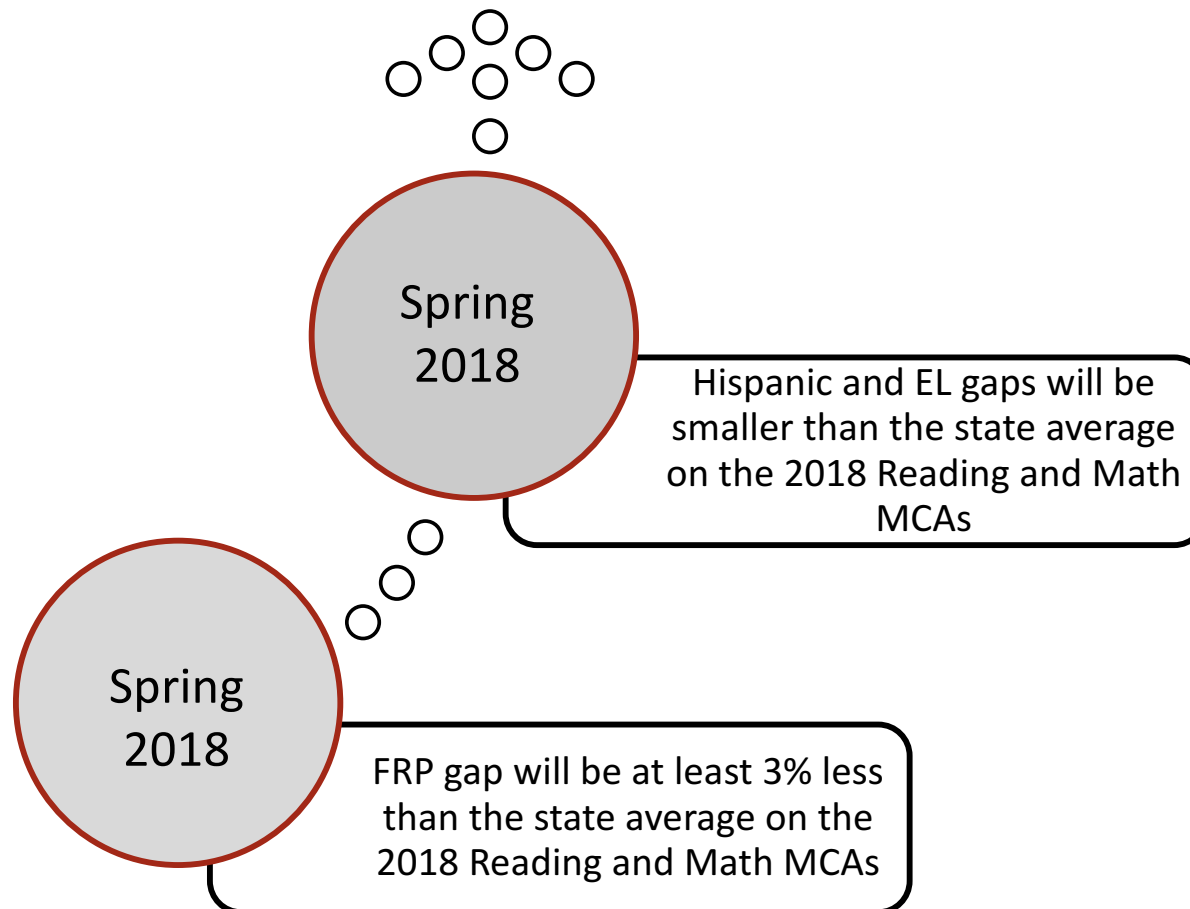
Spring 2018

Hispanic and EL gaps will be smaller than the state average on the 2018 Reading and Math MCAs

Spring 2018

FRP gap will be at least 3% less than the state average on the 2018 Reading and Math MCAs